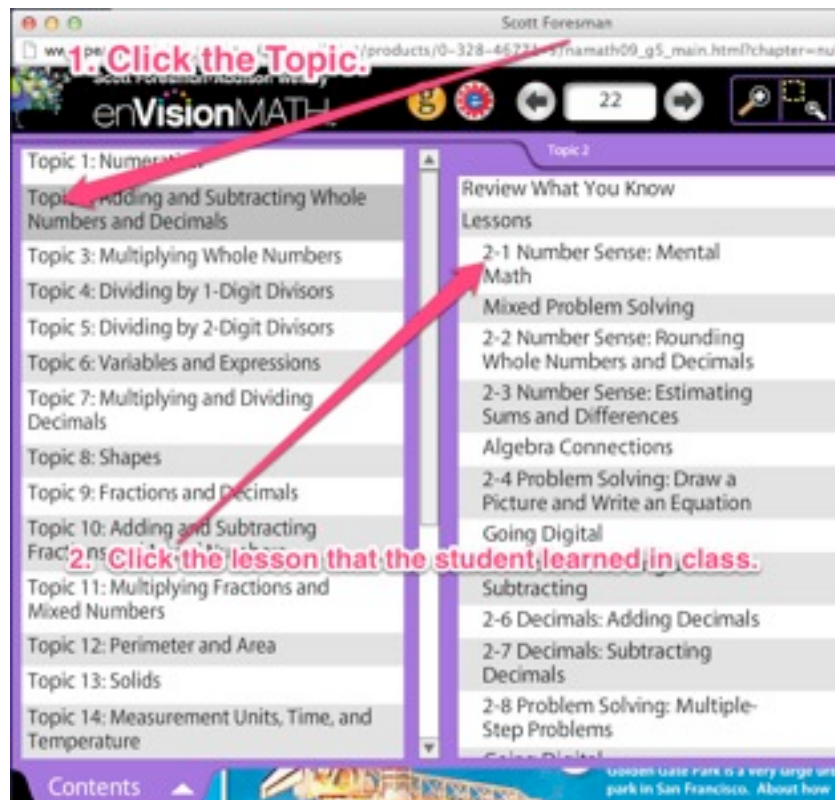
Scott Foresman

ww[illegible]/products/0-328-46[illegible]/namath09_g5_main.html?chapter=nu

1. Click the Topic.

Scott Foresman Addison Wesley

enVisionMATH

22

Topic 1: Numera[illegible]

Topic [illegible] Adding and Subtracting Whole Numbers and Decimals

Topic 3: Multiplying Whole Numbers

Topic 4: Dividing by 1-Digit Divisors

Topic 5: Dividing by 2-Digit Divisors

Topic 6: Variables and Expressions

Topic 7: Multiplying and Dividing Decimals

Topic 8: Shapes

Topic 9: Fractions and Decimals

Topic 10: Adding and Subtracting Fract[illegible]

Topic 11: Multiplying Fractions and Mixed Numbers

Topic 12: Perimeter and Area

Topic 13: Solids

Topic 14: Measurement Units, Time, and Temperature

Topic 2

Review What You Know

Lessons

2-1 Number Sense: Mental Math

Mixed Problem Solving

2-2 Number Sense: Rounding Whole Numbers and Decimals

2-3 Number Sense: Estimating Sums and Differences

Algebra Connections

2-4 Problem Solving: Draw a Picture and Write an Equation

Going Digital

2. Click the lesson that the student learned in class.

Subtracting

2-6 Decimals: Adding Decimals

2-7 Decimals: Subtracting Decimals

2-8 Problem Solving: Multiple-Step Problems

Going Digital

Contents

Golden Gate Park is a very large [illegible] park in San Francisco. About how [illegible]